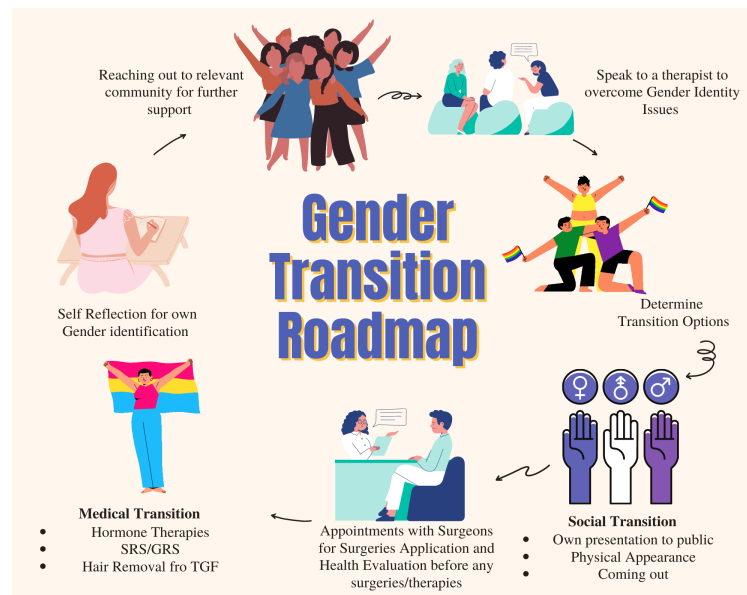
Gender Transition Roadmap

Self Reflection for own Gender identification

Reaching out to relevant community for further support

Speak to a therapist to overcome Gender Identity Issues

Determine Transition Options

♀ ⚦ ♂

Social Transition
- Own presentation to public
- Physical Appearance
- Coming out

Appointments with Surgeons for Surgeries Application and Health Evaluation before any surgeries/therapies

Medical Transition
- Hormone Therapies
- SRS/GRS
- Hair Removal fro TGF